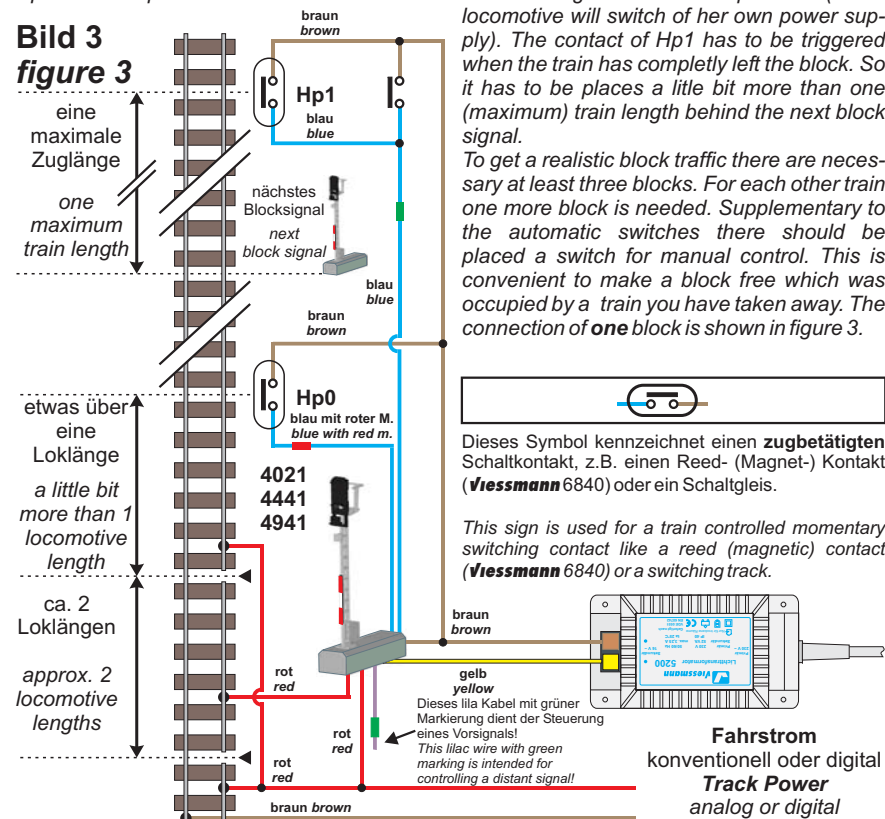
Bild 3
figure 3

eine maximale Zuglänge

one maximum train length

etwas über eine Loklänge

a little bit more than 1 locomotive length

ca. 2 Loklängen

approx. 2 locomotive lengths

braun
brown

Hp1
blau
blue

nächstes Blocksignal
next block signal

blau
blue

braun
brown

Hp0
blau mit roter M.
blue with red m.

4021
4441
4941

braun
brown

rot
red

gelb
yellow

rot
red

rot
red

braun brown

Dieses lila Kabel mit grüner Markierung dient der Steuerung eines Vorsignals!
This lilac wire with green marking is intended for controlling a distant signal!

locomotive will switch of her own power supply). The contact of Hp1 has to be triggered when the train has completly left the block. So it has to be places a little bit more than one (maximum) train length behind the next block signal.

To get a realistic block traffic there are necessary at least three blocks. For each other train one more block is needed. Supplementary to the automatic switches there should be placed a switch for manual control. This is convenient to make a block free which was occupied by a train you have taken away. The connection of one block is shown in figure 3.

Dieses Symbol kennzeichnet einen zugbetätigten Schaltkontakt, z.B. einen Reed- (Magnet-) Kontakt (Viessmann 6840) oder ein Schaltgleis.

This sign is used for a train controlled momentary switching contact like a reed (magnetic) contact (Viessmann 6840) or a switching track.

Viessmann
5200

Fahrstrom
konventionell oder digital
Track Power
analog or digital